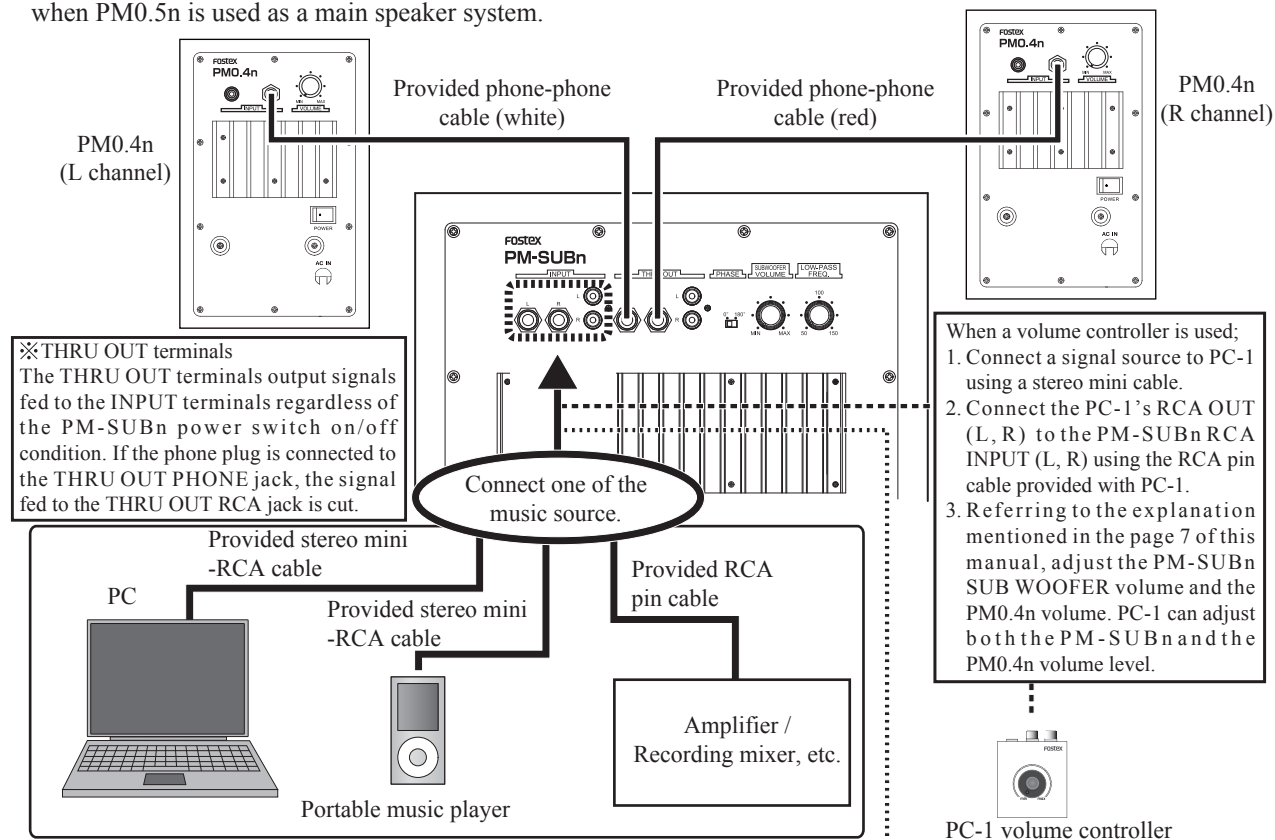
when PM0.5n is used as a main speaker system.

FOSTEX
PM0.4n
INPUT
VOLUME
MIN MAX
POWER
AC IN

PM0.4n
(L channel)

Provided phone-phone cable (white)

Provided phone-phone cable (red)

FOSTEX
PM0.4n
INPUT
VOLUME
MIN MAX
POWER
AC IN

PM0.4n
(R channel)

FOSTEX
PM-SUBn
INPUT
L R
THRU OUT
L R
PHASE
0° 180°
SUBWOOFER VOLUME
MIN MAX
LOW-PASS FREQ.
100
50 150

※THRU OUT terminals
The THRU OUT terminals output signals fed to the INPUT terminals regardless of the PM-SUBn power switch on/off condition. If the phone plug is connected to the THRU OUT PHONE jack, the signal fed to the THRU OUT RCA jack is cut.

Connect one of the music source.

When a volume controller is used;
1. Connect a signal source to PC-1 using a stereo mini cable.
2. Connect the PC-1's RCA OUT (L, R) to the PM-SUBn RCA INPUT (L, R) using the RCA pin cable provided with PC-1.
3. Referring to the explanation mentioned in the page 7 of this manual, adjust the PM-SUBn SUB WOOFER volume and the PM0.4n volume. PC-1 can adjust both the PM-SUBn and the PM0.4n volume level.

Provided stereo mini -RCA cable

PC

Provided stereo mini -RCA cable

Provided RCA pin cable

Amplifier / Recording mixer, etc.

Portable music player

FOSTEX

PC-1 volume controller